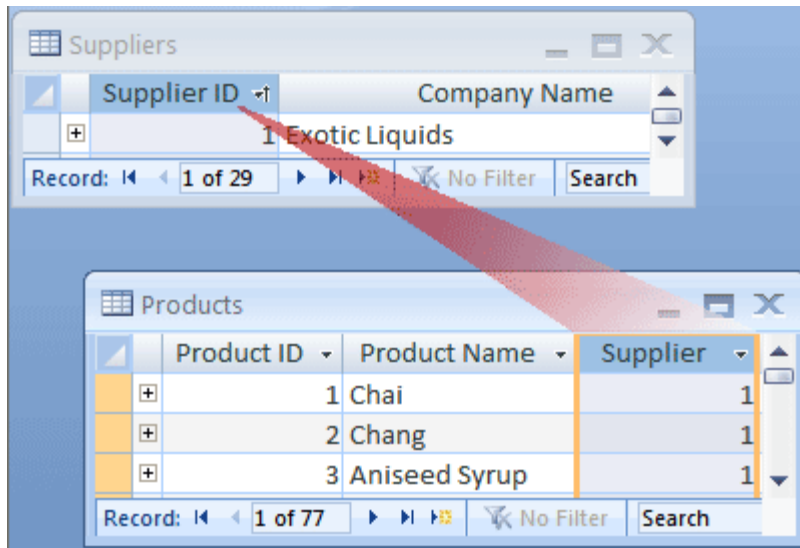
Suppliers

| Supplier ID | Company Name |
|---|---|
| 1 | Exotic Liquids |

Record: 1 of 29 No Filter Search

Products

| Product ID | Product Name | Supplier |
|---|---|---|
| 1 | Chai | 1 |
| 2 | Chang | 1 |
| 3 | Aniseed Syrup | 1 |

Record: 1 of 77 No Filter Search